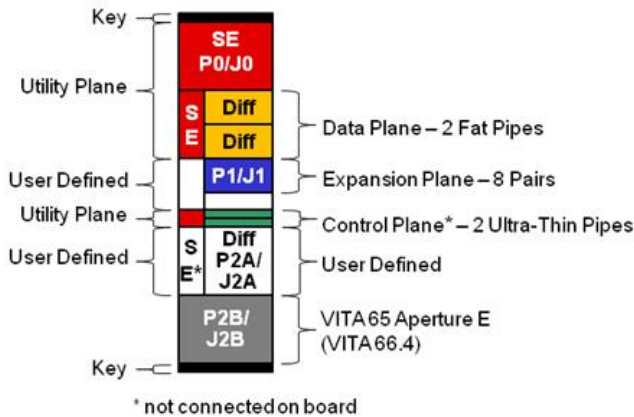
Key

Utility Plane

User Defined

Utility Plane

User Defined

Key

SE
P0/J0

S
E

Diff

Diff

P1/J1

S
E*

Diff
P2A/
J2A

P2B/
J2B

Data Plane – 2 Fat Pipes

Expansion Plane – 8 Pairs

Control Plane* – 2 Ultra-Thin Pipes

User Defined

VITA 65 Aperture E
(VITA 66.4)

* not connected on board